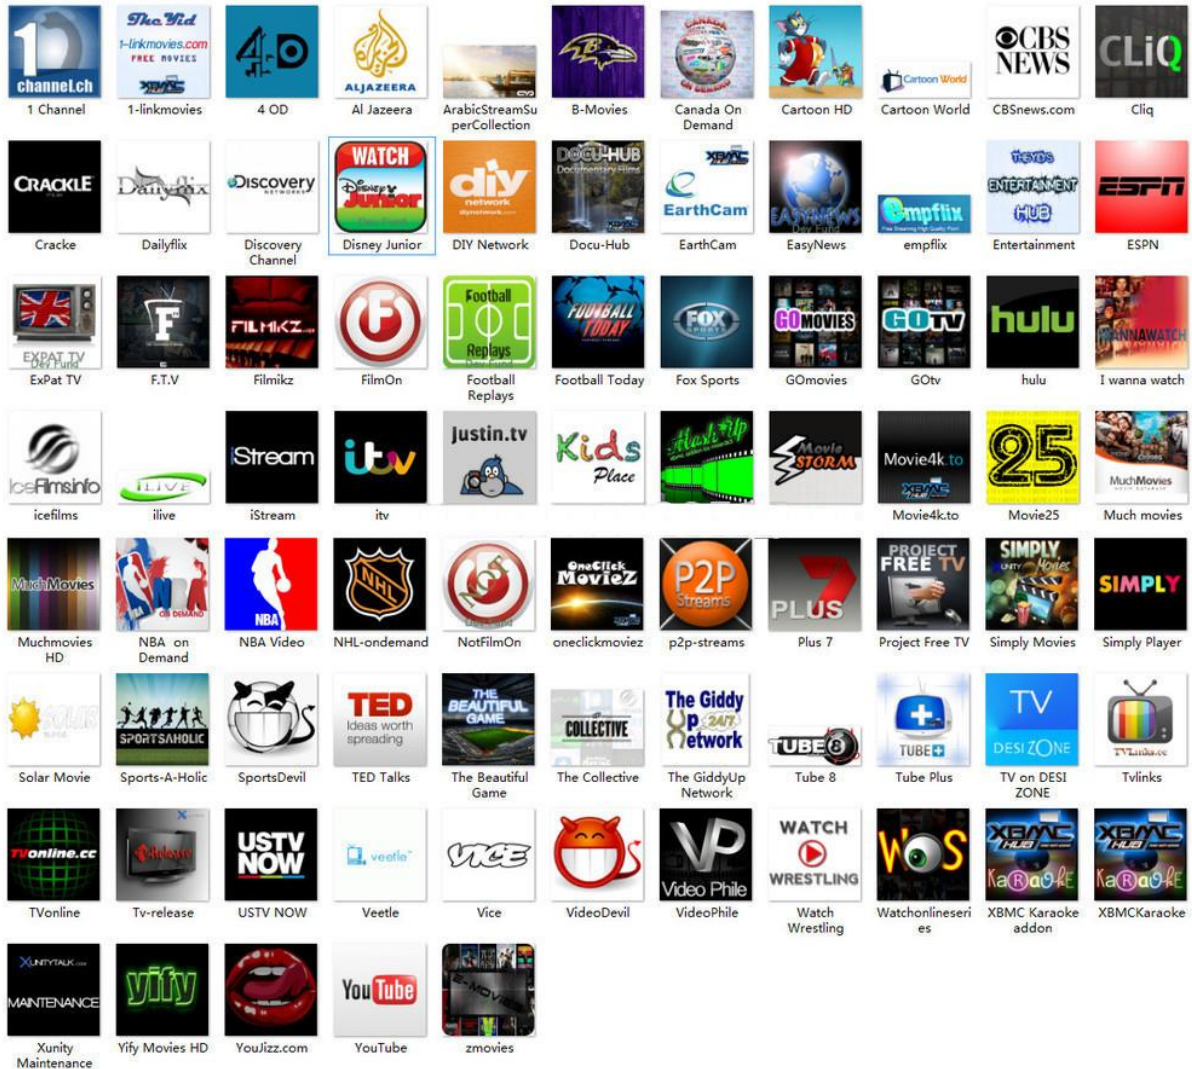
1 channel.ch
1 Channel

The Vid
1-linkmovies.com
FREE MOVIES
1-linkmovies

4OD
4 OD

ALJAZEERA
Al Jazeera

ArabicStreamSuperCollection

B-Movies

CANADA ON DEMAND
Canada On Demand

Cartoon HD

Cartoon World
Cartoon World

CBS NEWS
CBSnews.com

CLiQ
Cliq

CRACKLE
Cracke

Dailyflix
Dailyflix

Discovery
Discovery Channel

WATCH Disney Junior
Disney Junior

diy network
DIY Network

DOCU-HUB Documentary Films
Docu-Hub

EarthCam
EarthCam

EASYNEWS
EasyNews

empflix
empflix

ENTERTAINMENT HUB
Entertainment

ESPN
ESPN

EXPAT TV
ExPat TV

F
F.T.V

FILMIKZ
Filmikz

FilmOn

Football Replays
Football Replays

FOOTBALL TODAY
Football Today

FOX SPORTS
Fox Sports

GO MOVIES
GOmovies

GO TV
GOtv

hulu
hulu

I WANNA WATCH
I wanna watch

IceFilms.info
icefilms

iLIVE
ilive

iStream
iStream

itv
itv

justin.tv

Kids Place

Movie STORM

Movie4k.to
Movie4k.to

25
Movie25

MuchMovies
Much movies

MuchMovies
Muchmovies HD

NBA ON DEMAND
NBA on Demand

NBA
NBA Video

NHL
NHL-ondemand

NotFilmOn

OneClick MovieZ
oneclickmoviez

P2P Streams
p2p-streams

7 PLUS
Plus 7

PROJECT FREE TV
Project Free TV

SIMPLY Movies
Simply Movies

SIMPLY
Simply Player

SOLAR
Solar Movie

SPORTSAHOLIC
Sports-A-Holic

SportsDevil

TED Ideas worth spreading
TED Talks

THE BEAUTIFUL GAME
The Beautiful Game

COLLECTIVE
The Collective

The Giddy Up 24/7 Network
The GiddyUp Network

TUBE 8
Tube 8

TUBE+
Tube Plus

TV DESI ZONE
TV on DESI ZONE

TVLinks.cc
Tvlinks

TVonline.cc
TVonline

Tv-release

USTV NOW
USTV NOW

veetle
Veetle

VICE
Vice

VideoDevil

VP Video Phile
VideoPhile

WATCH WRESTLING
Watch Wrestling

WOS
Watchonlineseries

XBMC HUB Karaoke
XBMC Karaoke addon

XBMC HUB Karaoke
XBMCKaraoke

XUNITYTALK.com MAINTENANCE
Xunity Maintenance

yify
Yify Movies HD

YouJizz.com

YouTube
YouTube

E-MOVIES
zmovies